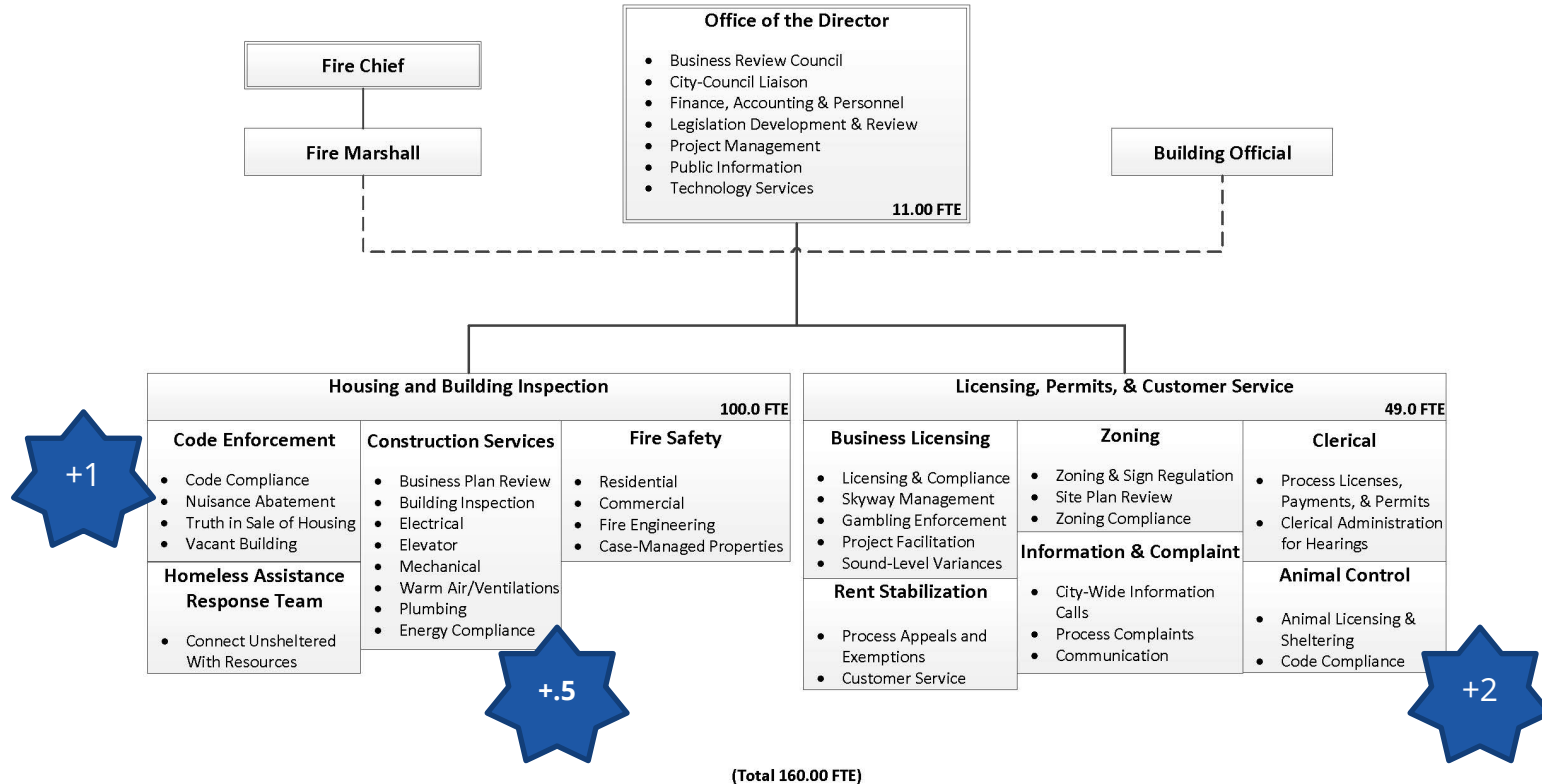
Office of the Director

- Business Review Council
- City-Council Liaison
- Finance, Accounting & Personnel
- Legislation Development & Review
- Project Management
- Public Information
- Technology Services

11.00 FTE

Fire Chief

Fire Marshall

Building Official

Housing and Building Inspection

100.0 FTE

Code Enforcement

- Code Compliance
- Nuisance Abatement
- Truth in Sale of Housing
- Vacant Building

Homeless Assistance Response Team

- Connect Unsheltered With Resources

Construction Services

- Business Plan Review
- Building Inspection
- Electrical
- Elevator
- Mechanical
- Warm Air/Ventilations
- Plumbing
- Energy Compliance

Fire Safety

- Residential
- Commercial
- Fire Engineering
- Case-Managed Properties

+1

+.5

Licensing, Permits, & Customer Service

49.0 FTE

Business Licensing

- Licensing & Compliance
- Skyway Management
- Gambling Enforcement
- Project Facilitation
- Sound-Level Variances

Rent Stabilization

- Process Appeals and Exemptions
- Customer Service

Zoning

- Zoning & Sign Regulation
- Site Plan Review
- Zoning Compliance

Information & Complaint

- City-Wide Information Calls
- Process Complaints
- Communication

Clerical

- Process Licenses, Payments, & Permits
- Clerical Administration for Hearings

Animal Control

- Animal Licensing & Sheltering
- Code Compliance

+2

(Total 160.00 FTE)